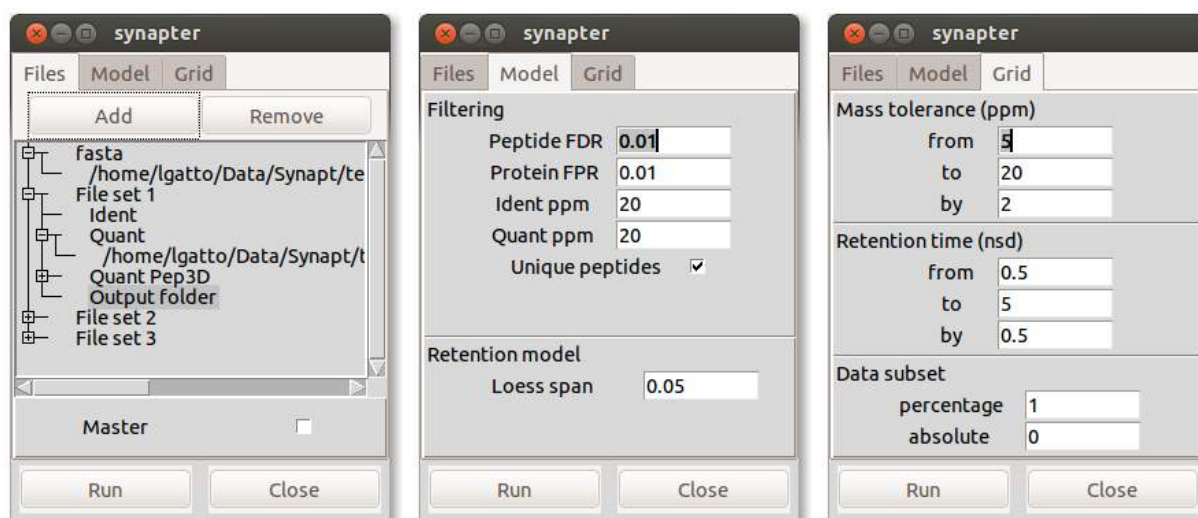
synapter

Files Model Grid

Add Remove

fasta
/home/lgatto/Data/Synapt/te
File set 1
Ident
Quant
/home/lgatto/Data/Synapt/t
Quant Pep3D
Output folder
File set 2
File set 3

Master

Run Close

synapter

Files Model Grid

Filtering

Peptide FDR 0.01
Protein FPR 0.01
Ident ppm 20
Quant ppm 20
Unique peptides

Retention model

Loess span 0.05

Run Close

synapter

Files Model Grid

Mass tolerance (ppm)

from 5
to 20
by 2

Retention time (nsd)

from 0.5
to 5
by 0.5

Data subset

percentage 1
absolute 0

Run Close